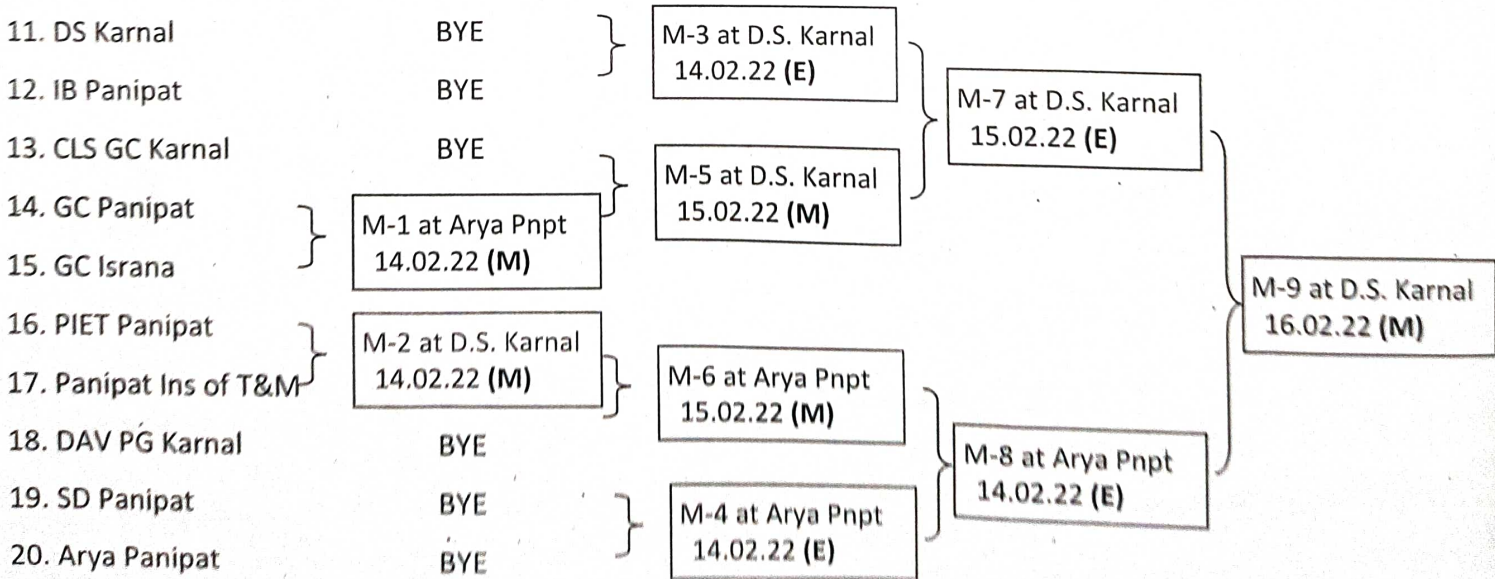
11. DS Karnal BYE
12. IB Panipat BYE
13. CLS GC Karnal BYE
14. GC Panipat
15. GC Israna
16. PIET Panipat
17. Panipat Ins of T&M
18. DAV PG Karnal BYE
19. SD Panipat BYE
20. Arya Panipat BYE

M-1 at Arya Pnpt 14.02.22 (M)

M-2 at D.S. Karnal 14.02.22 (M)

M-3 at D.S. Karnal 14.02.22 (E)

M-5 at D.S. Karnal 15.02.22 (M)

M-6 at Arya Pnpt 15.02.22 (M)

M-4 at Arya Pnpt 14.02.22 (E)

M-7 at D.S. Karnal 15.02.22 (E)

M-8 at Arya Pnpt 14.02.22 (E)

M-9 at D.S. Karnal 16.02.22 (M)